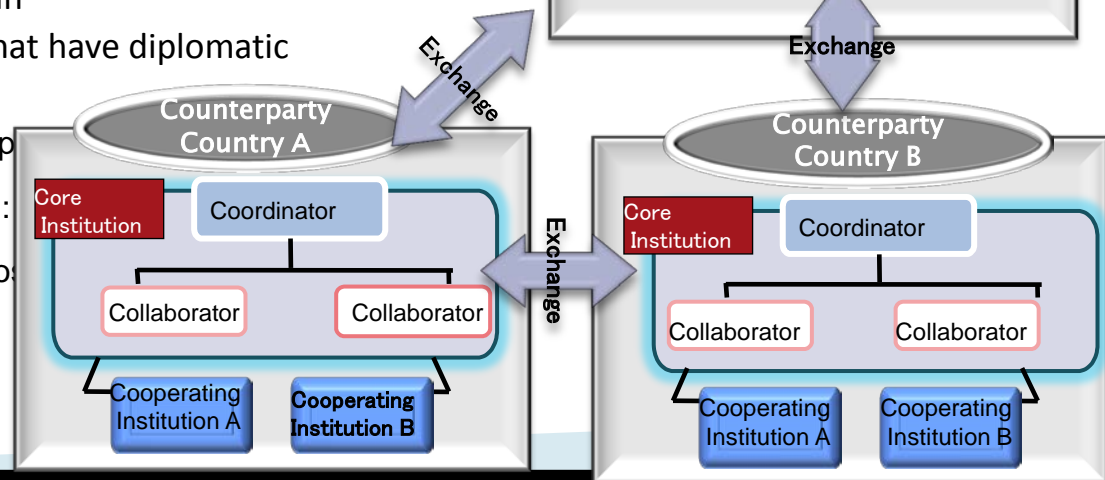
hat have diplomatic

Exchange

Exchange

Counterparty Country A

Core Institution

Coordinator

Collaborator

Collaborator

Cooperating Institution A

Cooperating Institution B

Exchange

Counterparty Country B

Core Institution

Coordinator

Collaborator

Collaborator

Cooperating Institution A

Cooperating Institution B